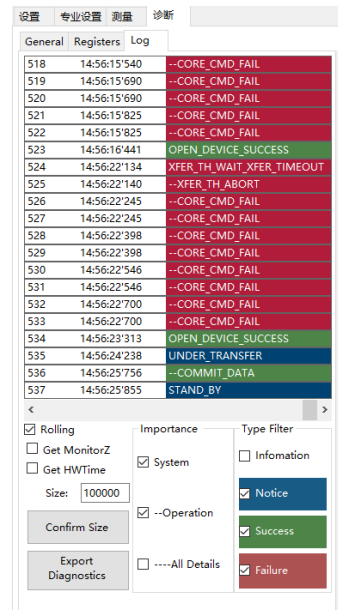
设置 专业设置 测量 诊断

General Registers Log

| | | |
|---|---|---|
| 518 | 14:56:15'540 | --CORE_CMD_FAIL |
| 519 | 14:56:15'690 | --CORE_CMD_FAIL |
| 520 | 14:56:15'690 | --CORE_CMD_FAIL |
| 521 | 14:56:15'825 | --CORE_CMD_FAIL |
| 522 | 14:56:15'825 | --CORE_CMD_FAIL |
| 523 | 14:56:16'441 | OPEN_DEVICE_SUCCESS |
| 524 | 14:56:22'134 | XFER_TH_WAIT_XFER_TIMEOUT |
| 525 | 14:56:22'140 | --XFER_TH_ABORT |
| 526 | 14:56:22'245 | --CORE_CMD_FAIL |
| 527 | 14:56:22'245 | --CORE_CMD_FAIL |
| 528 | 14:56:22'398 | --CORE_CMD_FAIL |
| 529 | 14:56:22'398 | --CORE_CMD_FAIL |
| 530 | 14:56:22'546 | --CORE_CMD_FAIL |
| 531 | 14:56:22'546 | --CORE_CMD_FAIL |
| 532 | 14:56:22'700 | --CORE_CMD_FAIL |
| 533 | 14:56:22'700 | --CORE_CMD_FAIL |
| 534 | 14:56:23'313 | OPEN_DEVICE_SUCCESS |
| 535 | 14:56:24'238 | UNDER_TRANSFER |
| 536 | 14:56:25'756 | --COMMIT_DATA |
| 537 | 14:56:25'855 | STAND_BY |

Rolling
Get MonitorZ
Get HWTime
Size: 100000
Confirm Size
Export Diagnostics

Importance
System
--Operation
----All Details

Type Filter
Infomation
Notice
Success
Failure